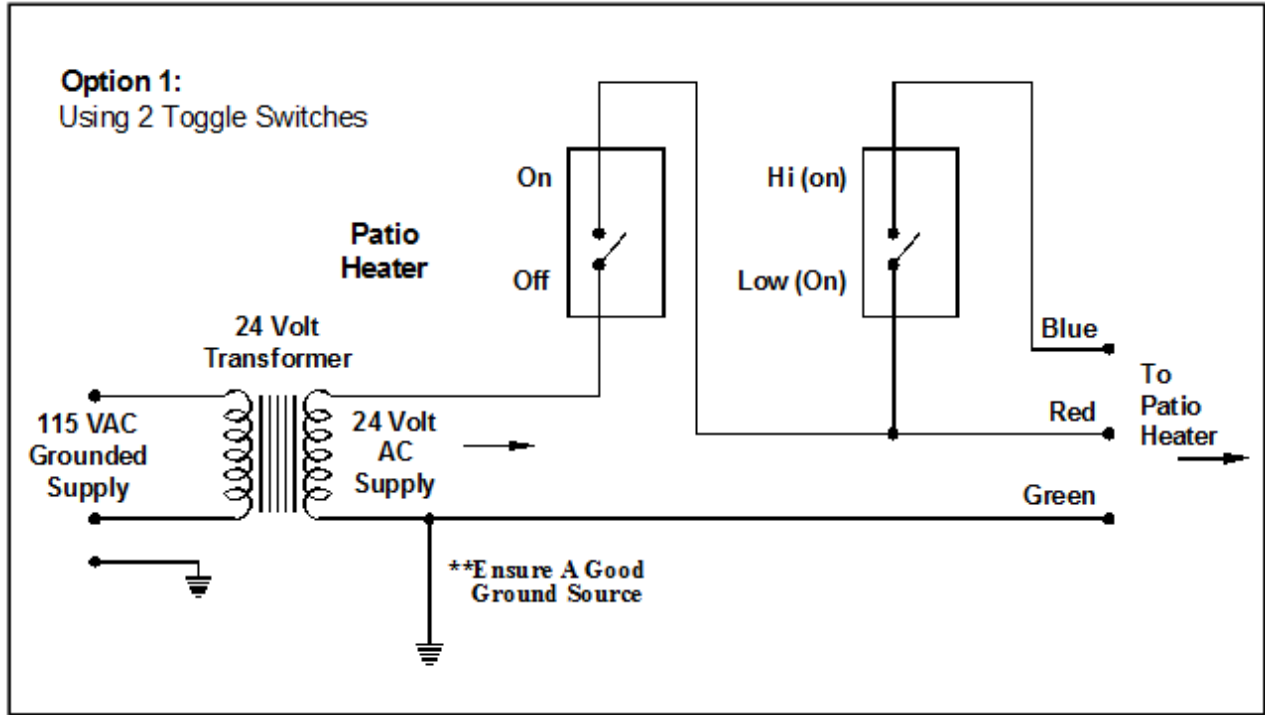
Option 1:
Using 2 Toggle Switches

Patio Heater

On

Off

Hi (on)

Low (On)

24 Volt Transformer

115 VAC Grounded Supply

24 Volt AC Supply

Blue

Red

Green

To Patio Heater

**Ensure A Good Ground Source